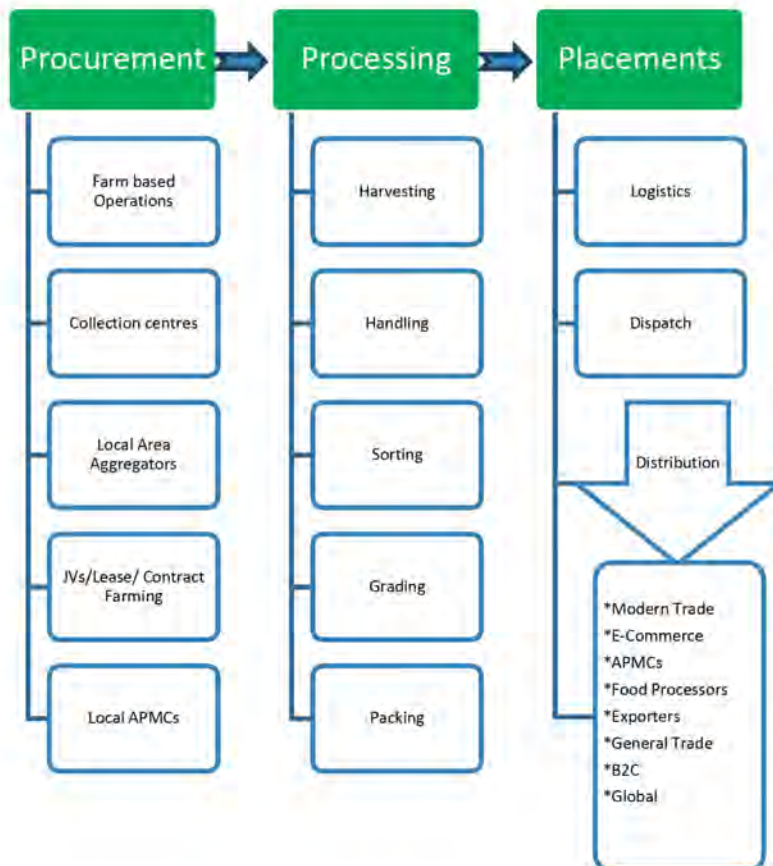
Procurement

Farm based Operations

Collection centres

Local Area Aggregators

JVs/Lease/ Contract Farming

Local APMCs

Processing

Harvesting

Handling

Sorting

Grading

Packing

Placements

Logistics

Dispatch

Distribution

*Modern Trade
*E-Commerce
*APMCs
*Food Processors
*Exporters
*General Trade
*B2C
*Global